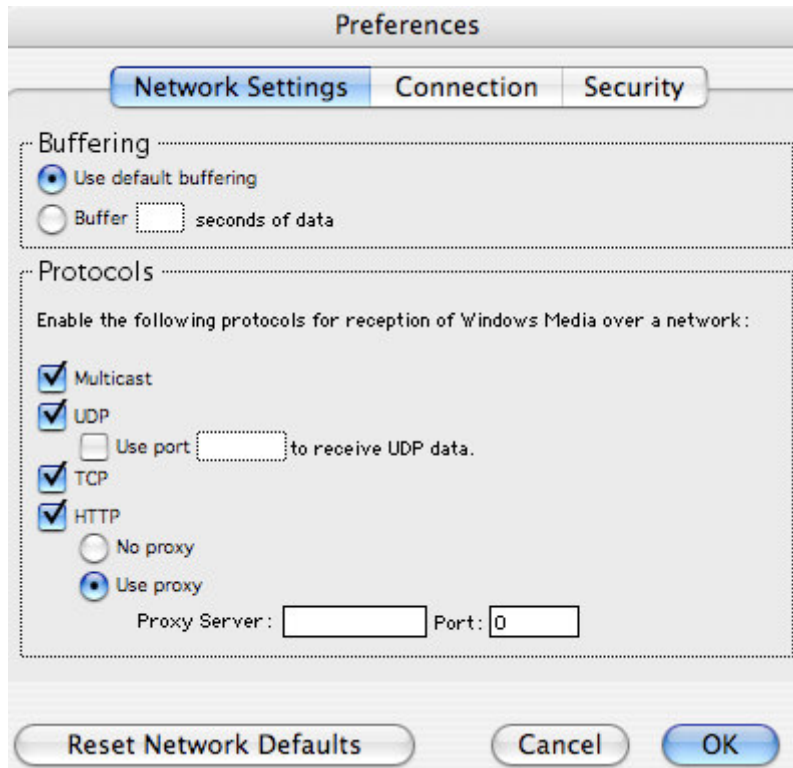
Preferences

Network Settings | Connection | Security

Buffering

Use default buffering

Buffer seconds of data

Protocols

Enable the following protocols for reception of Windows Media over a network:

Multicast

UDP

Use port to receive UDP data.

TCP

HTTP

No proxy

Use proxy

Proxy Server: Port: 0

Reset Network Defaults

Cancel

OK